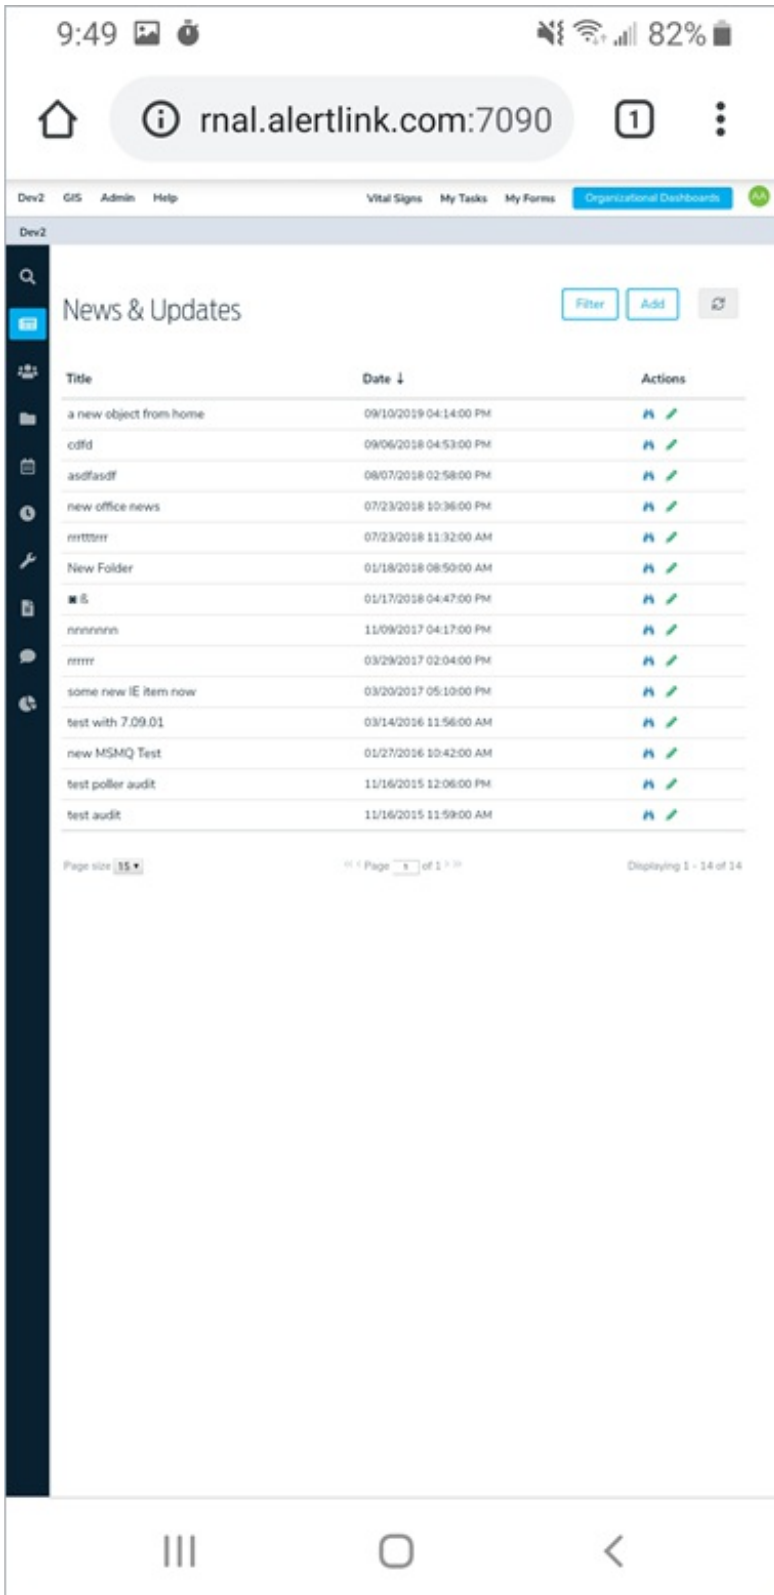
9:49 82%

rnal.alertlink.com:7090 1

Dev2 GIS Admin Help Vital Signs My Tasks My Forms Organizational Dashboards AA

Dev2

News & Updates

Filter Add

| Title | Date ↓ | Actions |
|---|---|---|
| a new object from home | 09/10/2019 04:14:00 PM | |
| cdfd | 09/06/2018 04:53:00 PM | |
| asdfasdf | 08/07/2018 02:58:00 PM | |
| new office news | 07/23/2018 10:36:00 PM | |
| rrrtttrrr | 07/23/2018 11:32:00 AM | |
| New Folder | 01/18/2018 08:50:00 AM | |
| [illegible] & | 01/17/2018 04:47:00 PM | |
| nnnnnnn | 11/09/2017 04:17:00 PM | |
| rrrrrr | 03/29/2017 02:04:00 PM | |
| some new IE item now | 03/20/2017 05:10:00 PM | |
| test with 7.09.01 | 03/14/2016 11:56:00 AM | |
| new MSMQ Test | 01/27/2016 10:42:00 AM | |
| test poller audit | 11/16/2015 12:06:00 PM | |
| test audit | 11/16/2015 11:59:00 AM | |

Page size 15 Page 1 of 1 Displaying 1 - 14 of 14